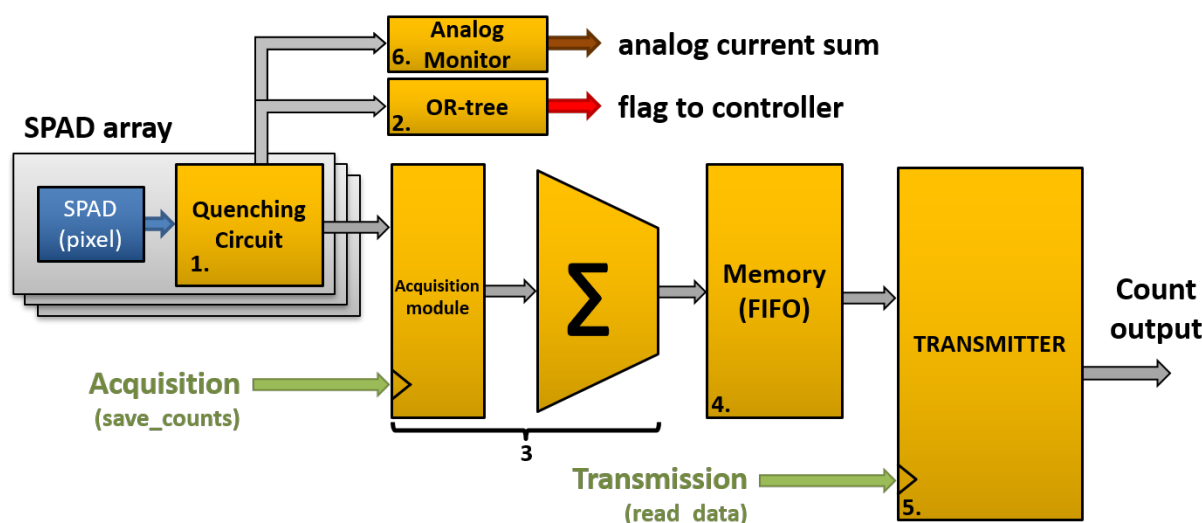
6. Analog Monitor

analog current sum

2. OR-tree

flag to controller

SPAD array

SPAD (pixel)

Quenching Circuit

1.

Acquisition module

$\Sigma$

Memory (FIFO)

4.

TRANSMITTER

5.

Count output

Acquisition
(save_counts)

3

Transmission
(read_data)